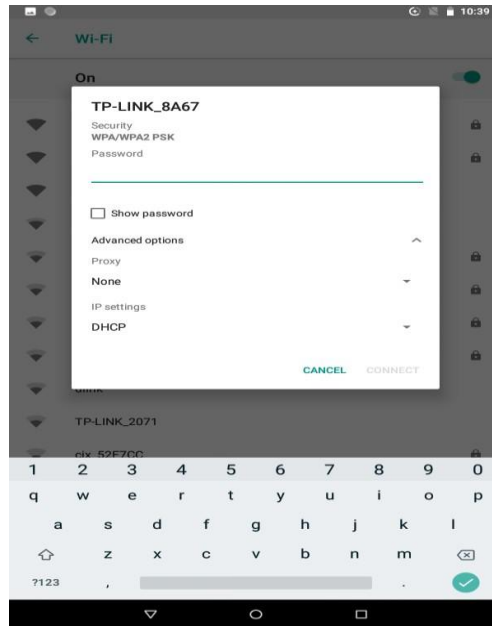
10:39

Wi-Fi

On

TP-LINK_8A67

Security
WPA/WPA2 PSK

Password

Show password

Advanced options

Proxy

None

IP settings

DHCP

CANCEL CONNECT

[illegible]

TP-LINK_2071

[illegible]

1 2 3 4 5 6 7 8 9 0

q w e r t y u i o p

a s d f g h j k l

z x c v b n m

?123 , .